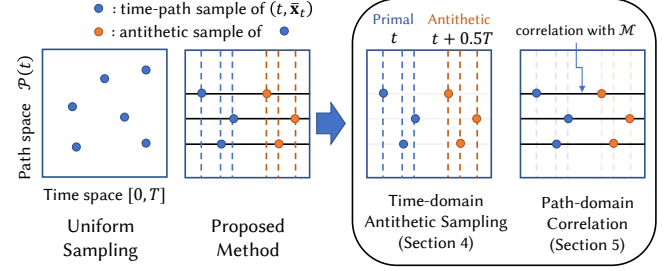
: time-path sample of $(t, \bar{\mathbf{x}}_t)$

: antithetic sample of

Path space $\mathcal{P}(t)$

Time space $[0, T]$

Uniform Sampling

Proposed Method

Primal $t$

Antithetic $t + 0.5T$

Time-domain Antithetic Sampling (Section 4)

correlation with $\mathcal{M}$

Path-domain Correlation (Section 5)